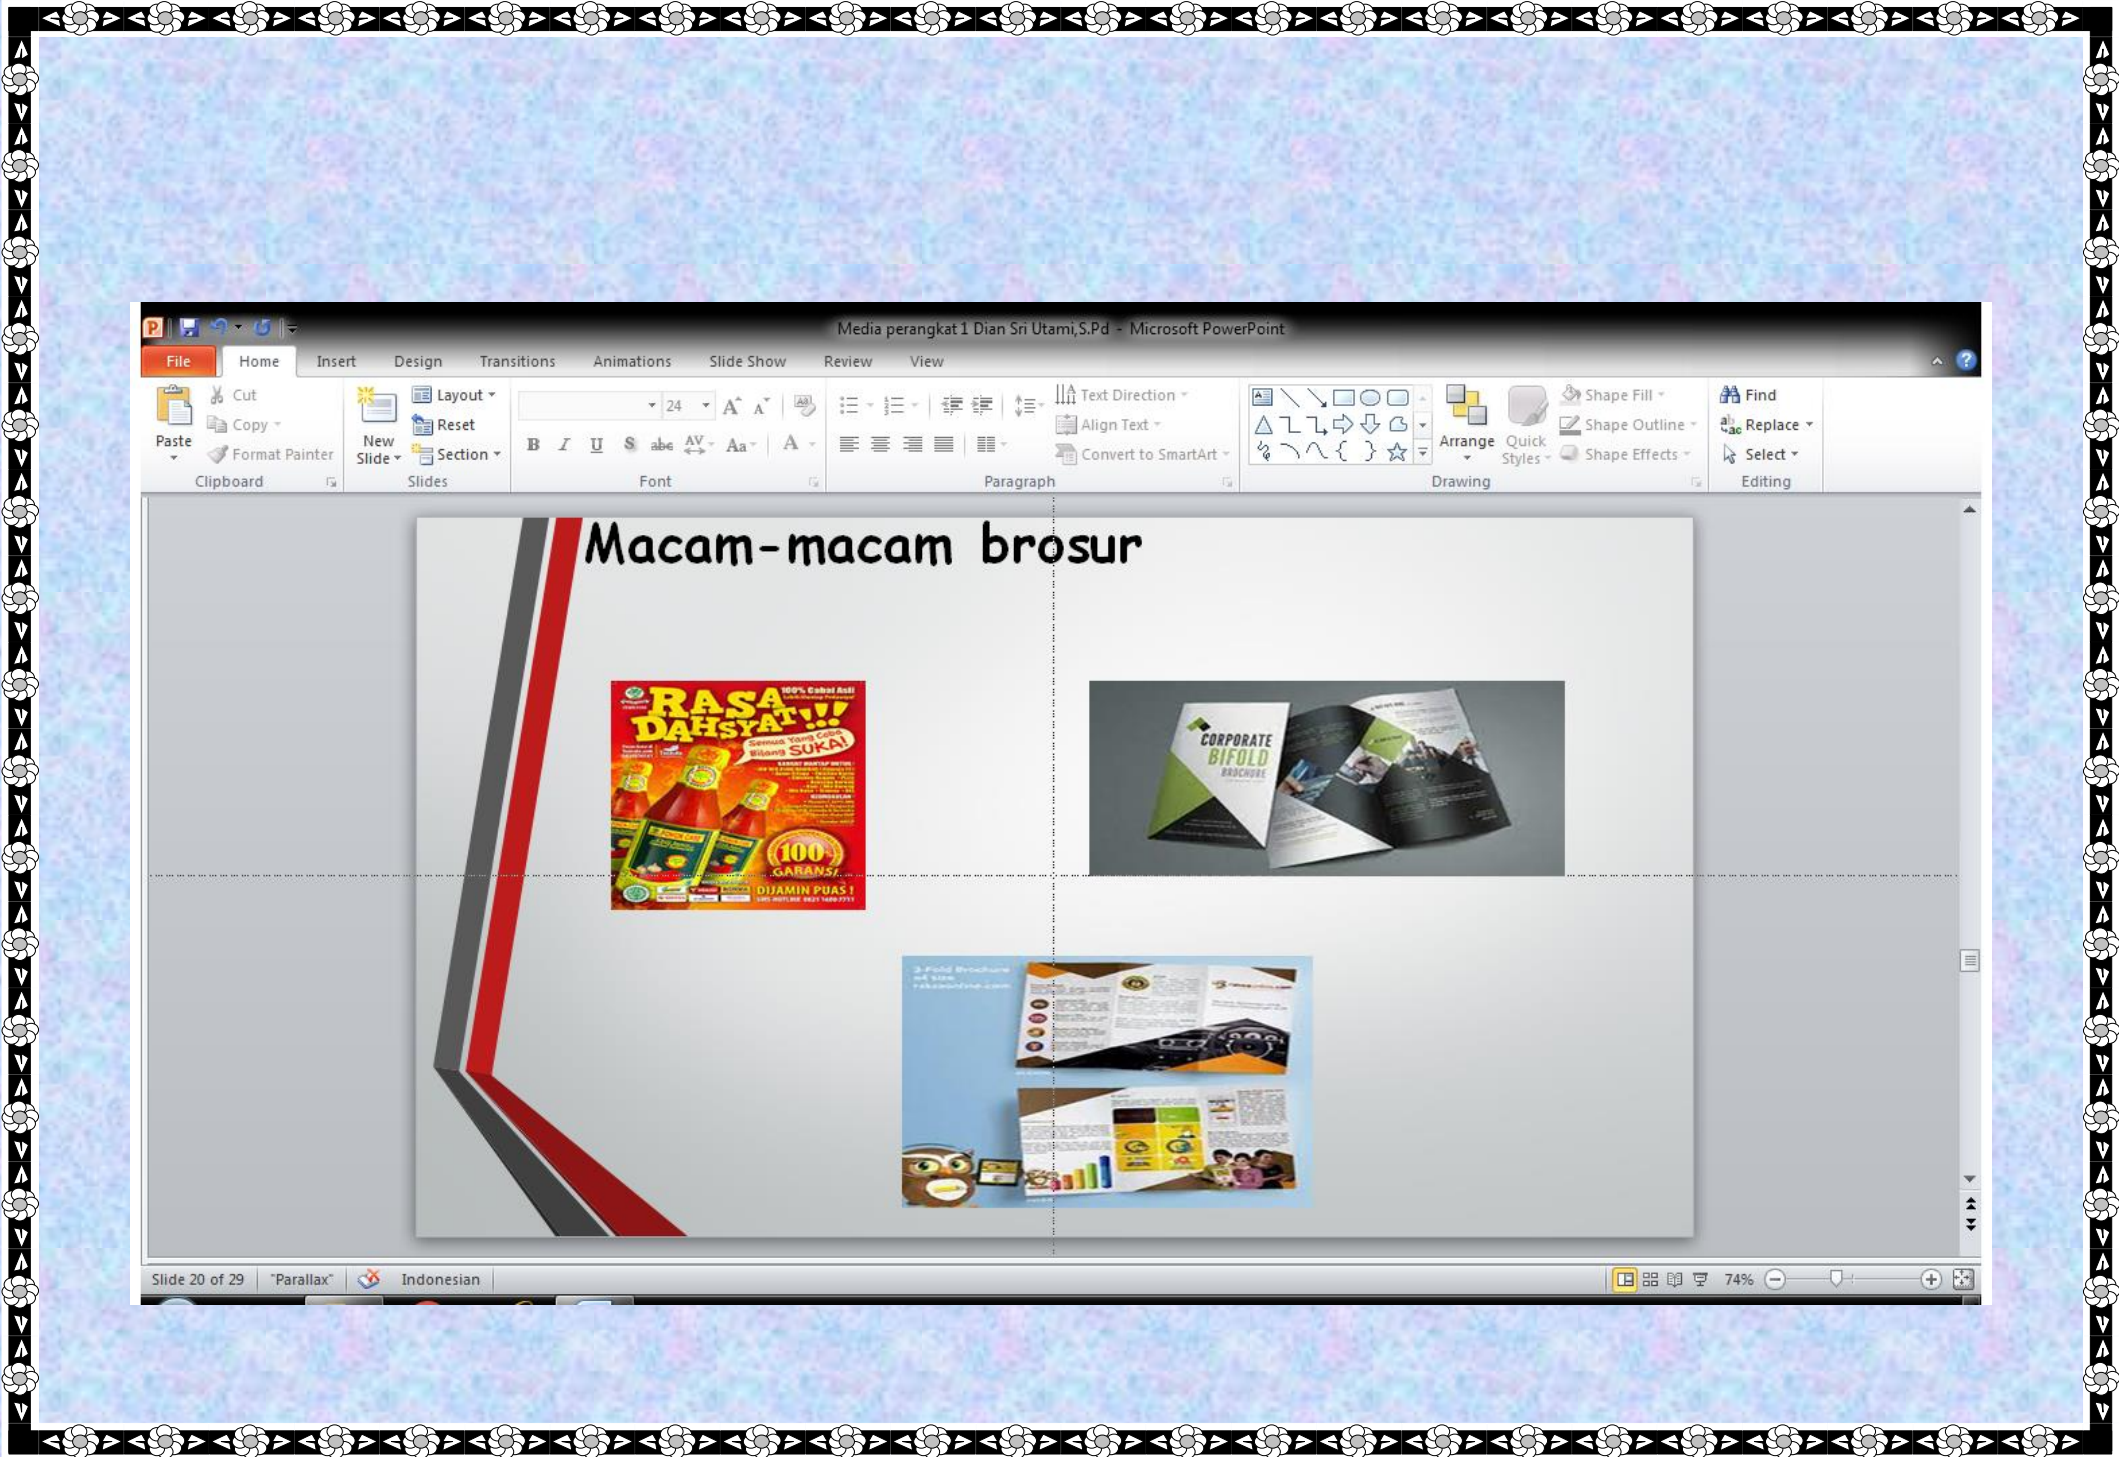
Media perangkat 1 Dian Sri Utami,S.Pd - Microsoft PowerPoint

File | Home | Insert | Design | Transitions | Animations | Slide Show | Review | View

Paste | Cut | Copy | Format Painter | Clipboard
New Slide | Layout | Reset | Section | Slides
24 | B | I | U | S | abc | AV | Aa | A | Font
Text Direction | Align Text | Convert to SmartArt | Paragraph
Arrange | Quick Styles | Shape Fill | Shape Outline | Shape Effects | Drawing
Find | Replace | Select | Editing

Macam-macam brosur

RASA DAHSYAT!!! 100% Cabai Asli
Semua Yang Coba Bilang SUKA!
100% GARANSI
DIJAMIN PUAS!

CORPORATE BIFOLD BROCHURE

3-Fold Brochure

Slide 20 of 29 | "Parallax" | Indonesian | 74%